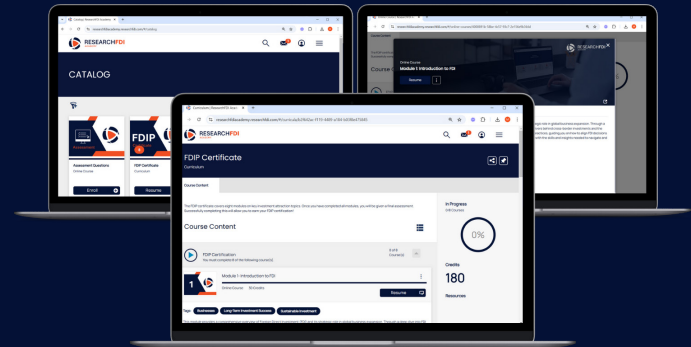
Catalog | ResearchFDI Academy
RESEARCHFDI
CATALOG
FDIP
Assessment Questions
Online Course
Enroll
FDIP Certificate
Curriculum
Resume

Module 1: Introduction to FDI
RESEARCHFDI
Online Course
Module 1: Introduction to FDI
Resume
Course

Curriculum | ResearchFDI Acad
RESEARCHFDI
FDIP Certificate
Curriculum
Course Content
The FDIP Certificate course eight modules on key investment attraction topics. Once you have completed all modules, you will be given a final assessment. Successfully completing the exit allow you to earn your FDIP certificate!
Course Content
FDIP Certificate
You must complete all of the following course(s)
Module 1: Introduction to FDI
Online Course
Resume
Tags
Businesses
Long Term Investment Success
Sustainable Investment
In Progress
0/9 Courses
0%
Credits
180
Resources